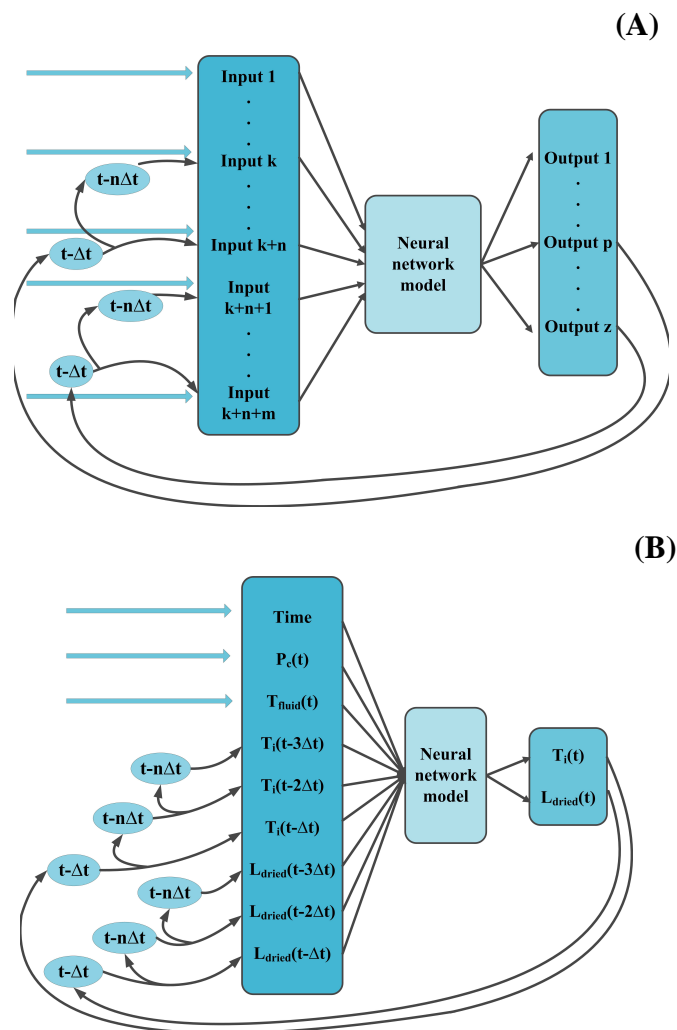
(A)

Input 1
.
.
Input k
.
.
Input k+n
Input k+n+1
.
.
Input k+n+m

t-n$\Delta$t
t-$\Delta$t
t-n$\Delta$t
t-$\Delta$t

Neural network model

Output 1
.
.
Output p
.
.
Output z

(B)

Time
$P_c(t)$
$T_{fluid}(t)$
$T_i(t-3\Delta t)$
$T_i(t-2\Delta t)$
$T_i(t-\Delta t)$
$L_{dried}(t-3\Delta t)$
$L_{dried}(t-2\Delta t)$
$L_{dried}(t-\Delta t)$

t-n$\Delta$t
t-n$\Delta$t
t-$\Delta$t
t-n$\Delta$t
t-n$\Delta$t
t-$\Delta$t

Neural network model

$T_i(t)$
$L_{dried}(t)$